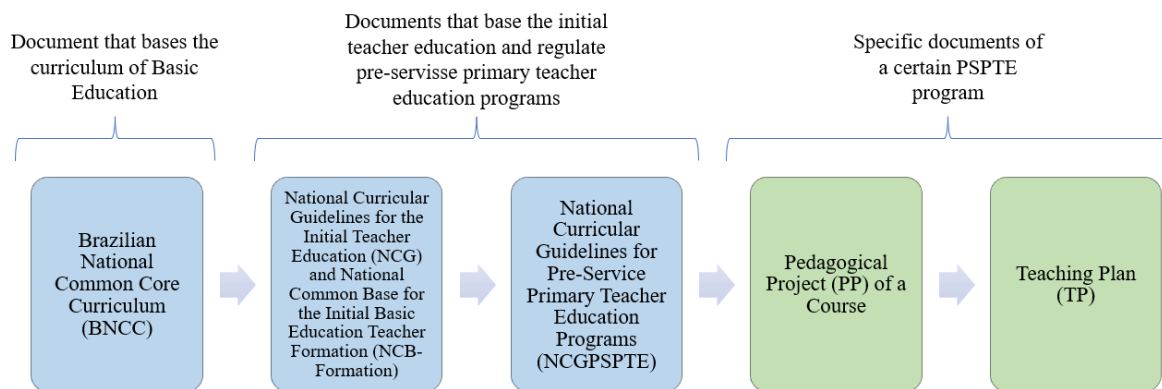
Document that bases the curriculum of Basic Education

Documents that base the initial teacher education and regulate pre-servisse primary teacher education programs

Specific documents of a certain PSPTE program

Brazilian National Common Core Curriculum (BNCC)

National Curricular Guidelines for the Initial Teacher Education (NCG) and National Common Base for the Initial Basic Education Teacher Formation (NCB-Formation)

National Curricular Guidelines for Pre-Service Primary Teacher Education Programs (NCGPSPTE)

Pedagogical Project (PP) of a Course

Teaching Plan (TP)